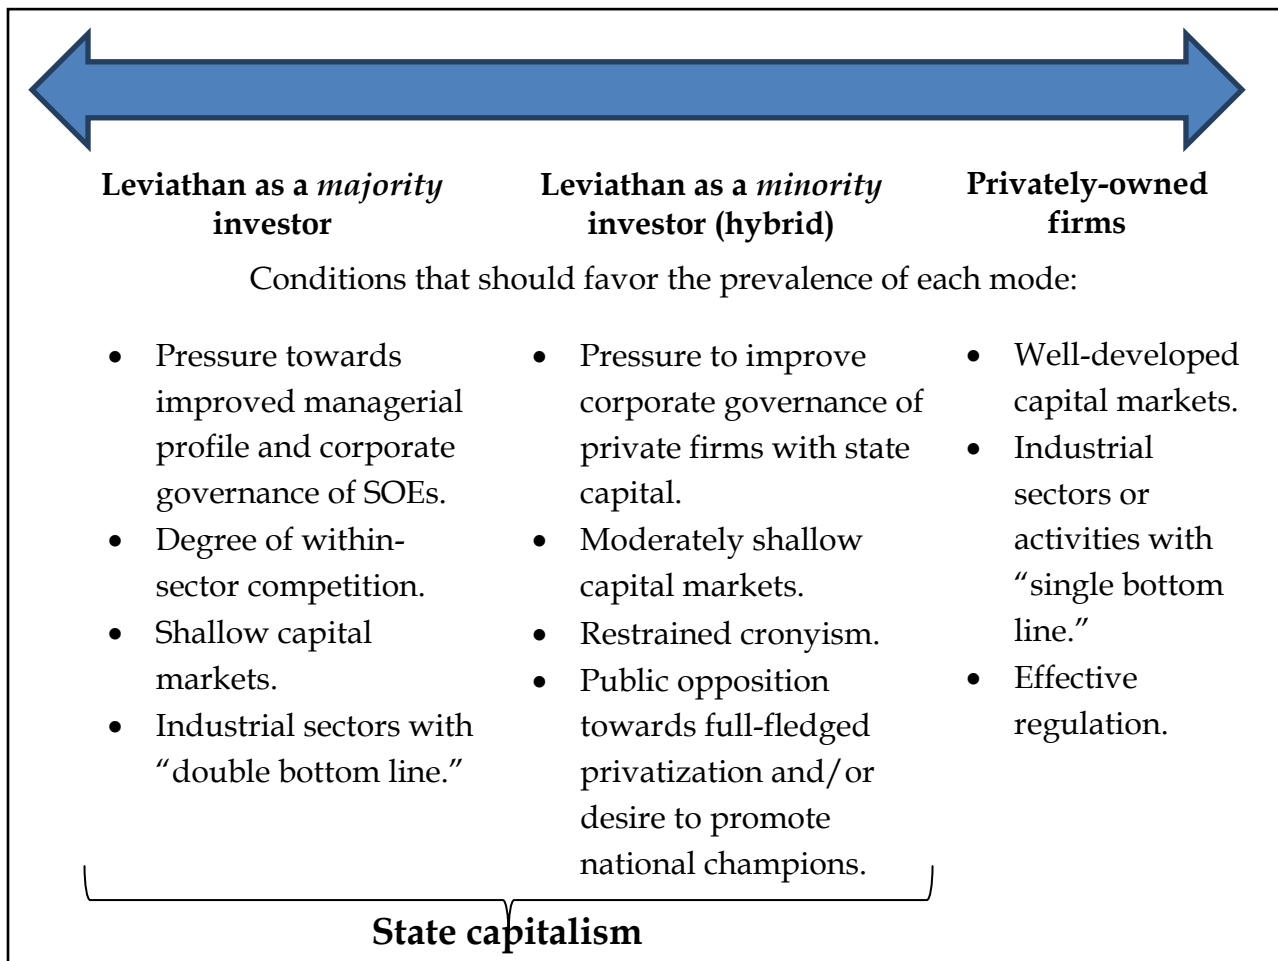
**Leviathan as a *majority* investor**

**Leviathan as a *minority* investor (hybrid)**

**Privately-owned firms**

Conditions that should favor the prevalence of each mode:

- Pressure towards improved managerial profile and corporate governance of SOEs.
- Degree of within-sector competition.
- Shallow capital markets.
- Industrial sectors with “double bottom line.”

- Pressure to improve corporate governance of private firms with state capital.
- Moderately shallow capital markets.
- Restrained cronyism.
- Public opposition towards full-fledged privatization and/or desire to promote national champions.

- Well-developed capital markets.
- Industrial sectors or activities with “single bottom line.”
- Effective regulation.

**State capitalism**